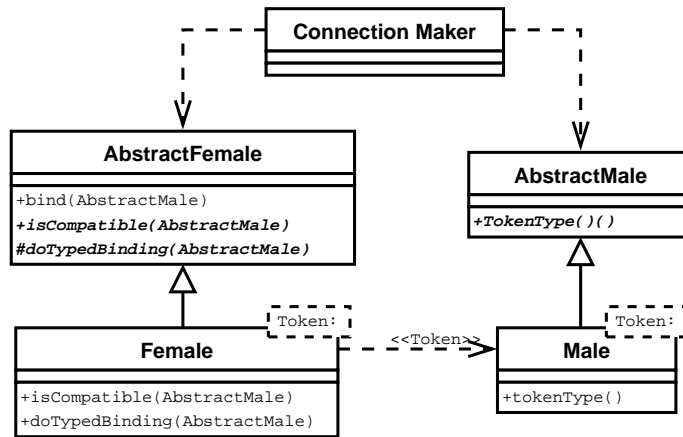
Connection Maker

AbstractFemale

+bind(AbstractMale)
+isCompatible(AbstractMale)
#doTypedBinding(AbstractMale)

AbstractMale

+TokenType()()

Token:

Female

+isCompatible(AbstractMale)
+doTypedBinding(AbstractMale)

<<Token>>

Token:

Male

+tokenType()